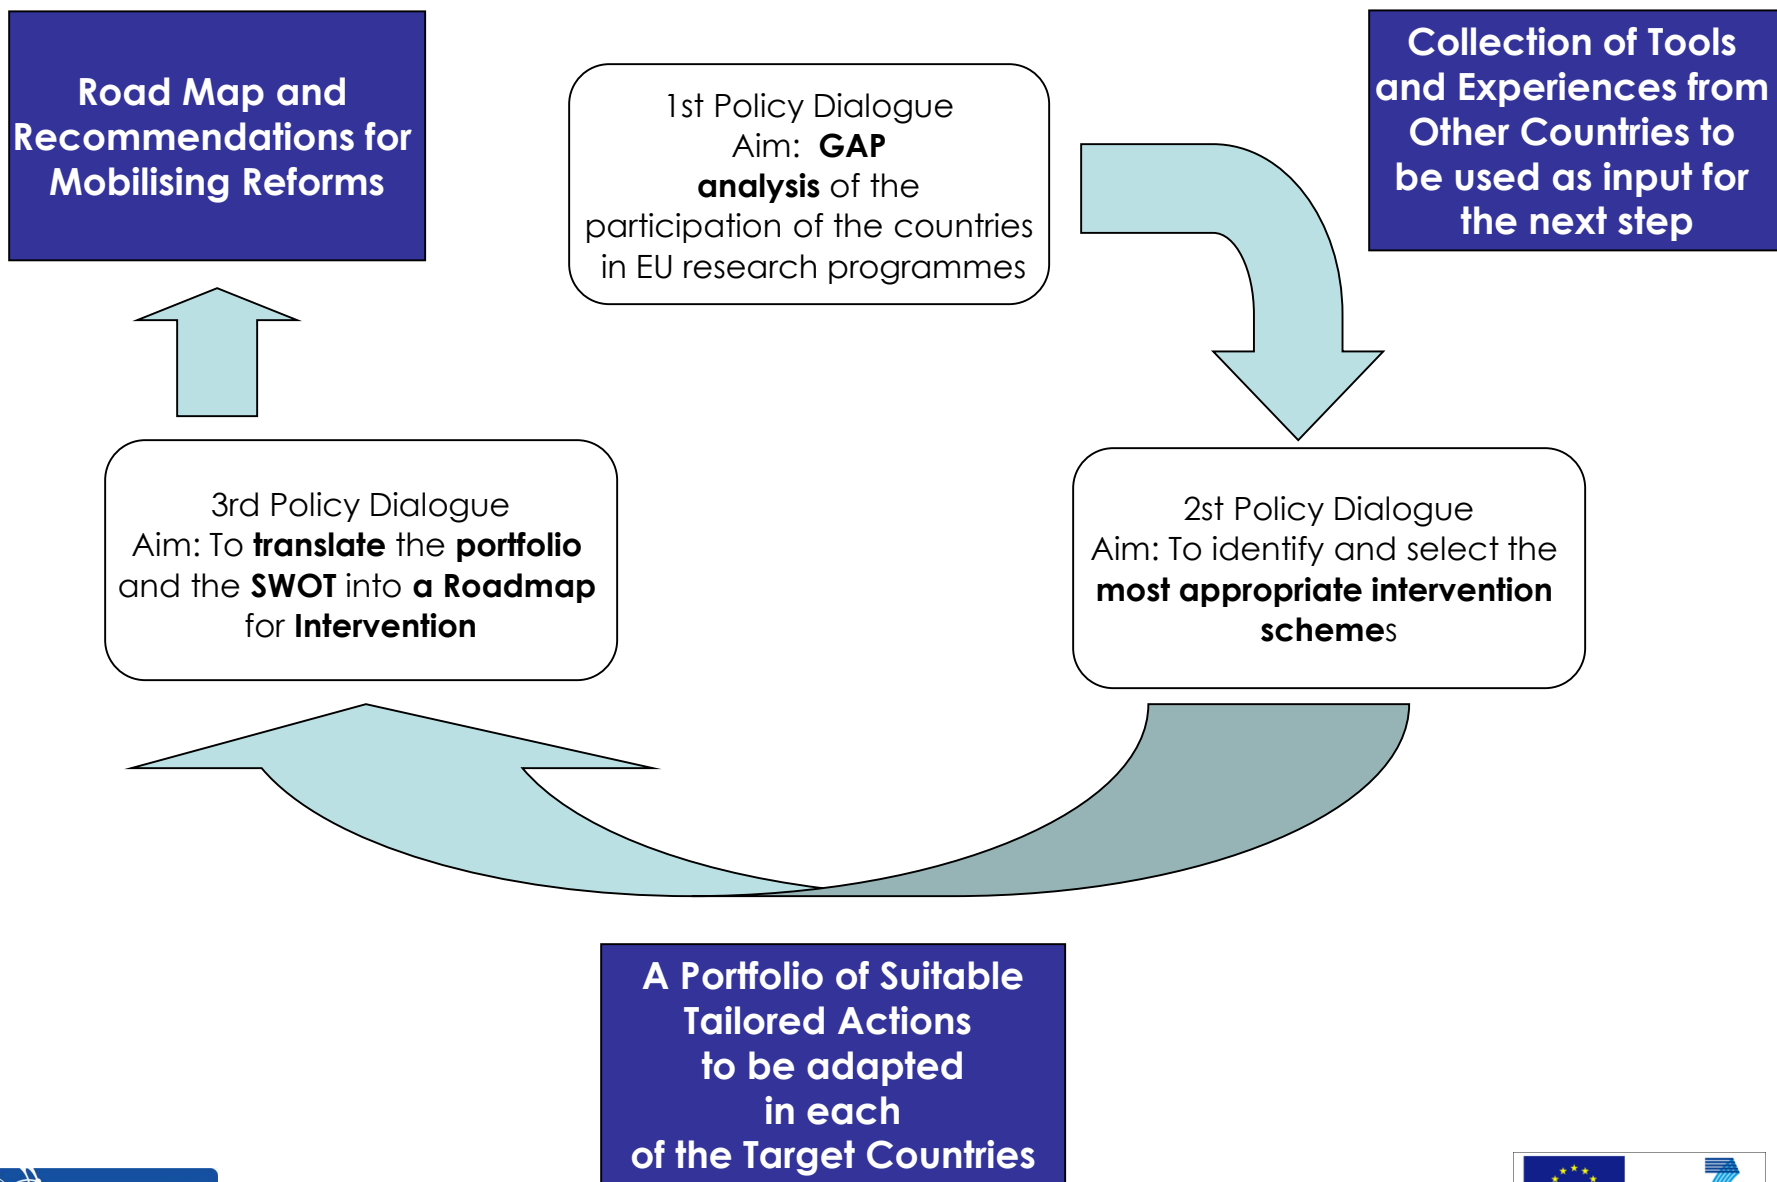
Road Map and Recommendations for Mobilising Reforms

1st Policy Dialogue
Aim: GAP analysis of the participation of the countries in EU research programmes

Collection of Tools and Experiences from Other Countries to be used as input for the next step

3rd Policy Dialogue
Aim: To translate the portfolio and the SWOT into a Roadmap for Intervention

2st Policy Dialogue
Aim: To identify and select the most appropriate intervention schemes

A Portfolio of Suitable Tailored Actions to be adapted in each of the Target Countries